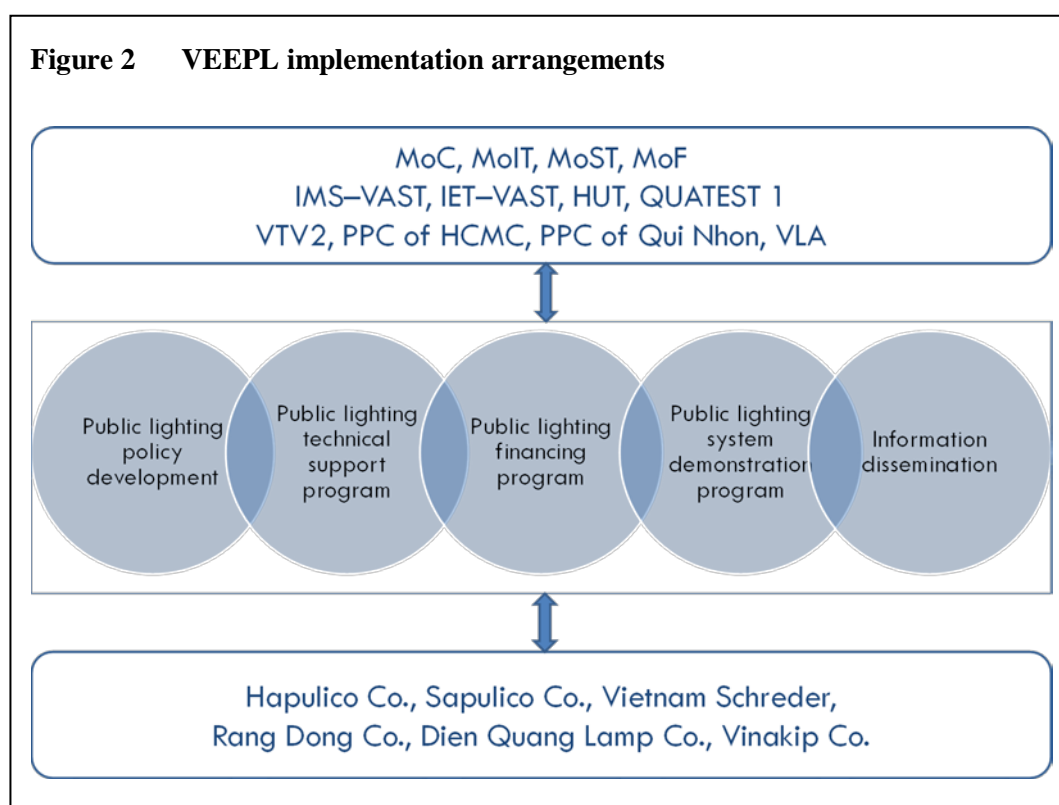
**Figure 2 VEEPL implementation arrangements**

MoC, MoIT, MoST, MoF
IMS–VAST, IET–VAST, HUT, QUATEST 1
VTV2, PPC of HCMC, PPC of Qui Nhon, VLA

Public lighting policy development

Public lighting technical support program

Public lighting financing program

Public lighting system demonstratior program

Information dissemination

Hapulico Co., Sapulico Co., Vietnam Schreder,
Rang Dong Co., Dien Quang Lamp Co., Vinakip Co.